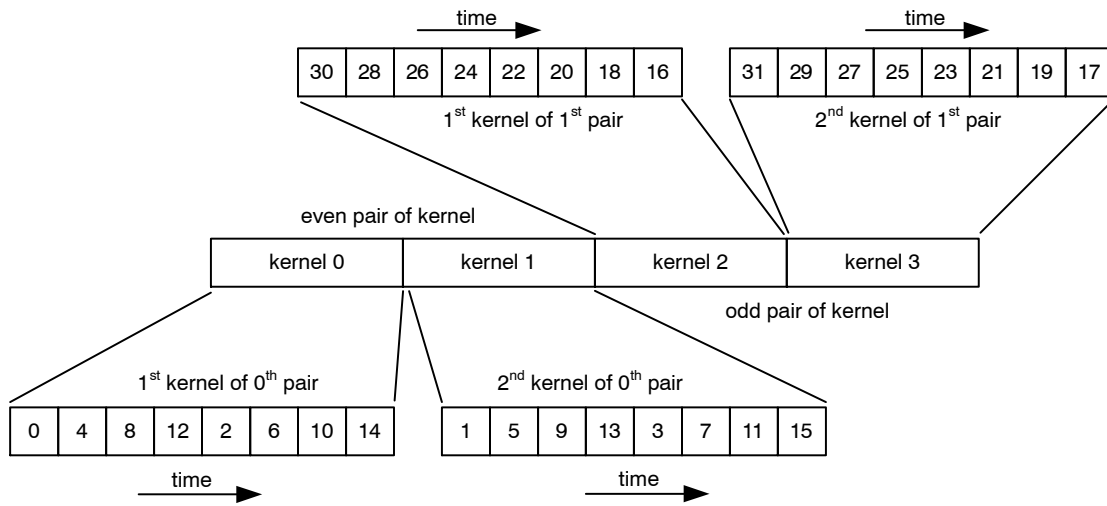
time

| 30 | 28 | 26 | 24 | 22 | 20 | 18 | 16 |
|---|---|---|---|---|---|---|---|

$1^{st}$ kernel of $1^{st}$ pair

time

| 31 | 29 | 27 | 25 | 23 | 21 | 19 | 17 |
|---|---|---|---|---|---|---|---|

$2^{nd}$ kernel of $1^{st}$ pair

even pair of kernel

| kernel 0 | kernel 1 | kernel 2 | kernel 3 |
|---|---|---|---|

odd pair of kernel

$1^{st}$ kernel of $0^{th}$ pair

| 0 | 4 | 8 | 12 | 2 | 6 | 10 | 14 |
|---|---|---|---|---|---|---|---|

time

$2^{nd}$ kernel of $0^{th}$ pair

| 1 | 5 | 9 | 13 | 3 | 7 | 11 | 15 |
|---|---|---|---|---|---|---|---|

time